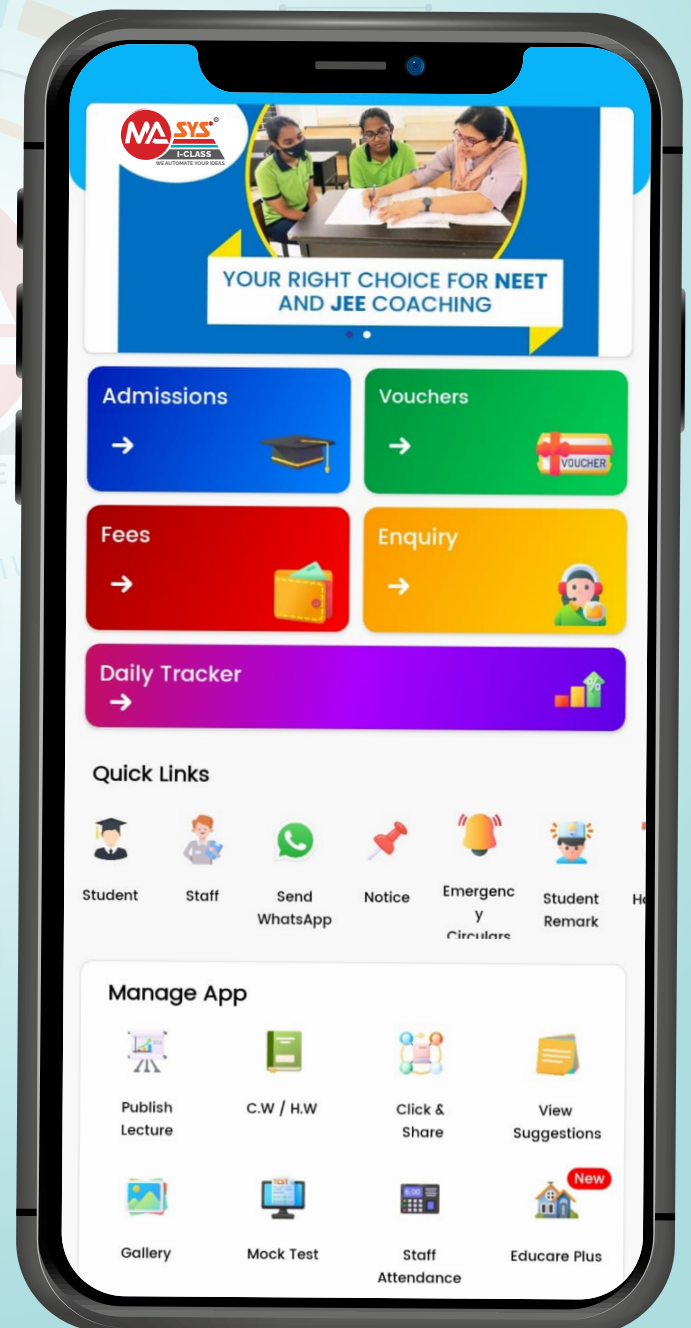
MASYS
I-CLASS
WE AUTOMATE YOUR IDEAS

YOUR RIGHT CHOICE FOR NEET AND JEE COACHING

Admissions
→

Vouchers
→
VOUCHER

Fees
→

Enquiry
→

Daily Tracker
→

Quick Links

Student
Staff
Send WhatsApp
Notice
Emergency Circulars
Student Remark
He

Manage App

Publish Lecture
C.W / H.W
Click & Share
View Suggestions
Gallery
Mock Test
Staff Attendance
New
Educare Plus